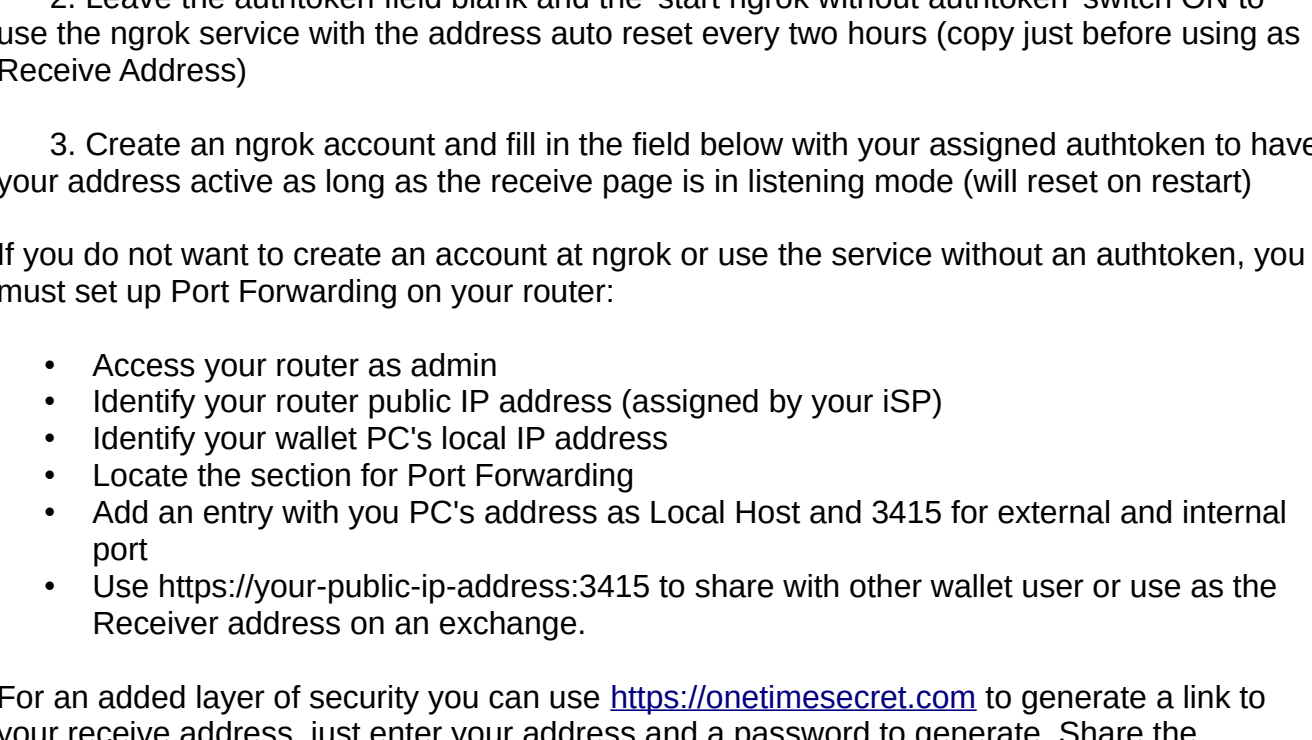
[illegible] use the ngrok service with the address auto reset every two hours (copy just before using as Receive Address)

3. Create an ngrok account and fill in the field below with your assigned authtoken to have your address active as long as the receive page is in listening mode (will reset on restart)

If you do not want to create an account at ngrok or use the service without an authtoken, you must set up Port Forwarding on your router:

• Access your router as admin
• Identify your router public IP address (assigned by your iSP)
• Identify your wallet PC's local IP address
• Locate the section for Port Forwarding
• Add an entry with you PC's address as Local Host and 3415 for external and internal port
• Use https://your-public-ip-address:3415 to share with other wallet user or use as the Receiver address on an exchange.

For an added layer of security you can use https://onetimesecret.com to generate a link to your receive address, just enter your address and a password to generate. Share the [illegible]